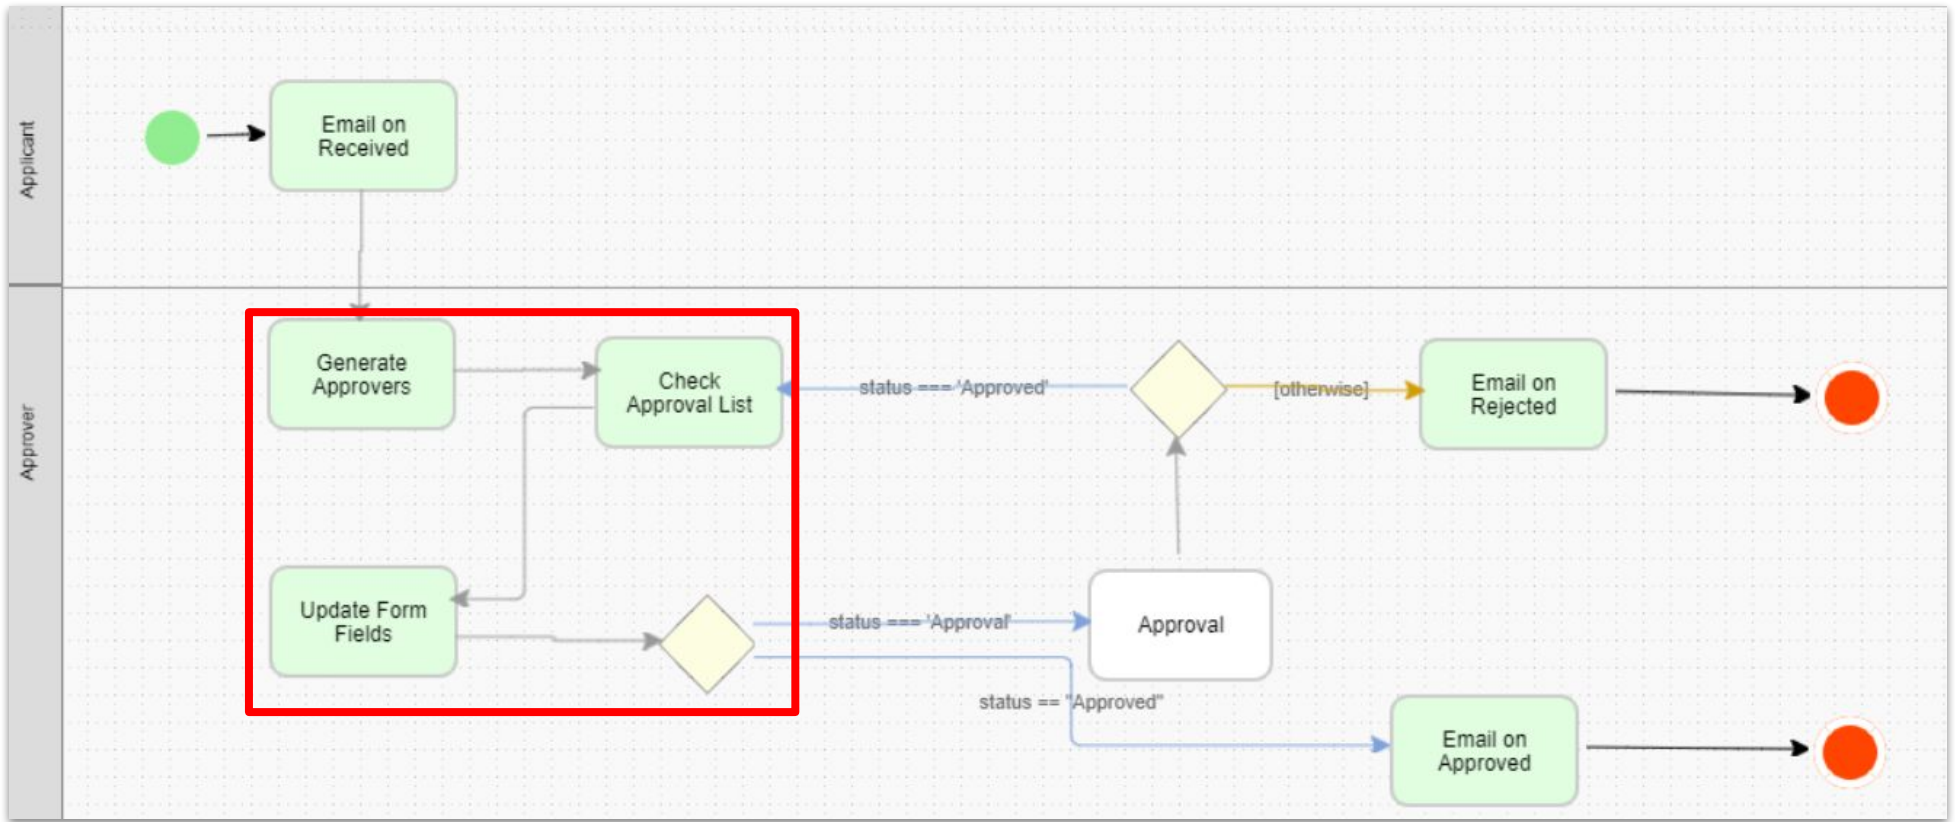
Applicant

Email on Received

Approver

Generate Approvers

Check Approval List

status === 'Approved'

[otherwise]

Email on Rejected

Update Form Fields

status === 'Approval'

Approval

status == "Approved"

Email on Approved